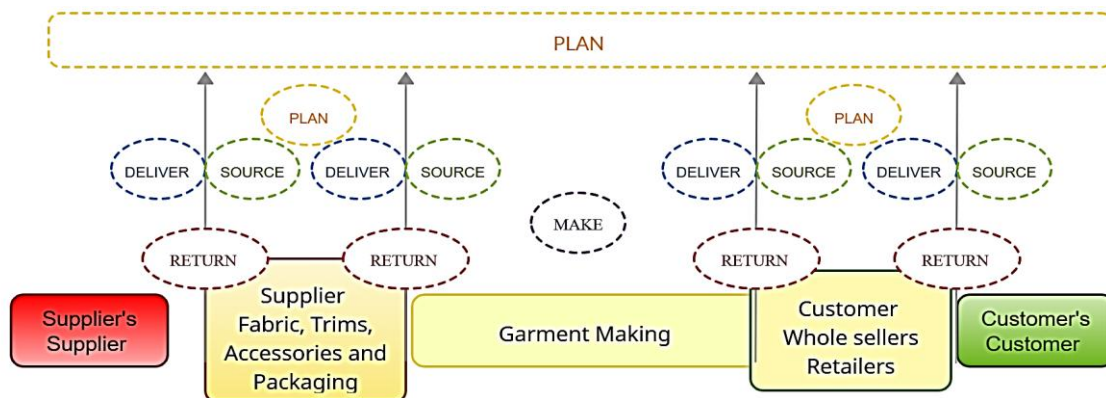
PLAN

PLAN

DELIVER SOURCE DELIVER SOURCE

MAKE

RETURN RETURN

PLAN

DELIVER SOURCE DELIVER SOURCE

RETURN RETURN

Supplier's Supplier

Supplier Fabric, Trims, Accessories and Packaging

Garment Making

Customer Whole sellers Retailers

Customer's Customer